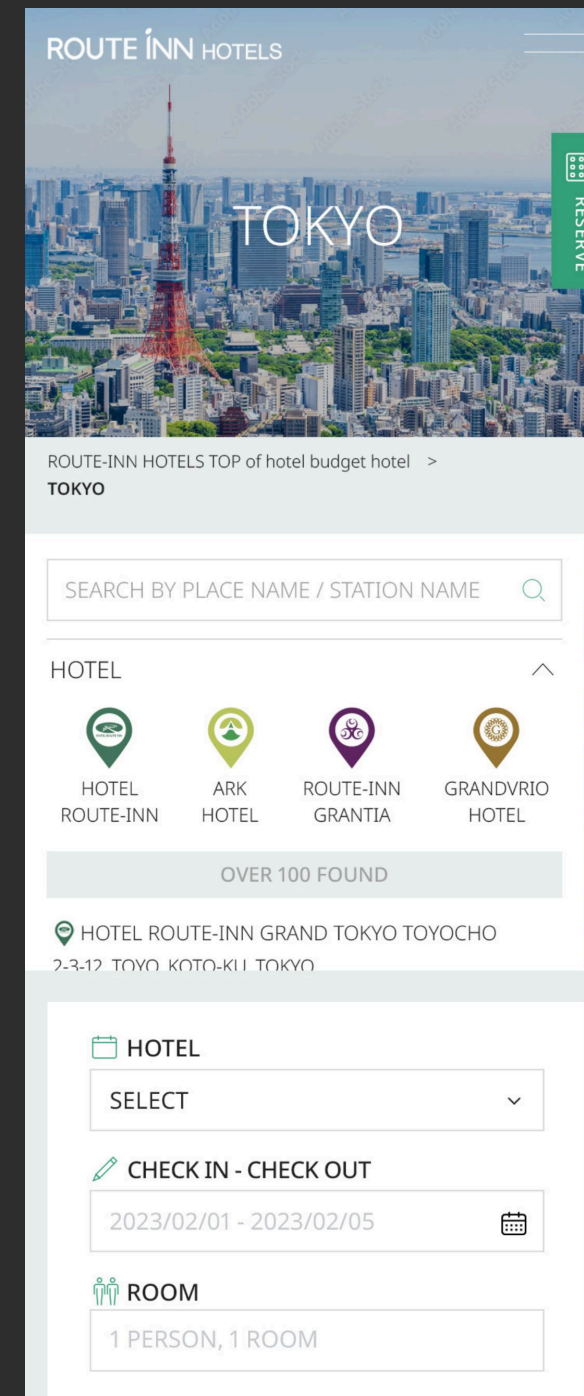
ROUTE INN HOTELS

RESERVE

TOKYO

ROUTE-INN HOTELS TOP of hotel budget hotel > TOKYO

SEARCH BY PLACE NAME / STATION NAME

HOTEL

HOTEL ROUTE-INN

ARK HOTEL

ROUTE-INN GRANTIA

GRANDVRIO HOTEL

OVER 100 FOUND

HOTEL ROUTE-INN GRAND TOKYO TOYOCHO
2-3-12 TOYO KOTO-KU TOKYO

HOTEL
SELECT

CHECK IN - CHECK OUT
2023/02/01 - 2023/02/05

ROOM
1 PERSON, 1 ROOM